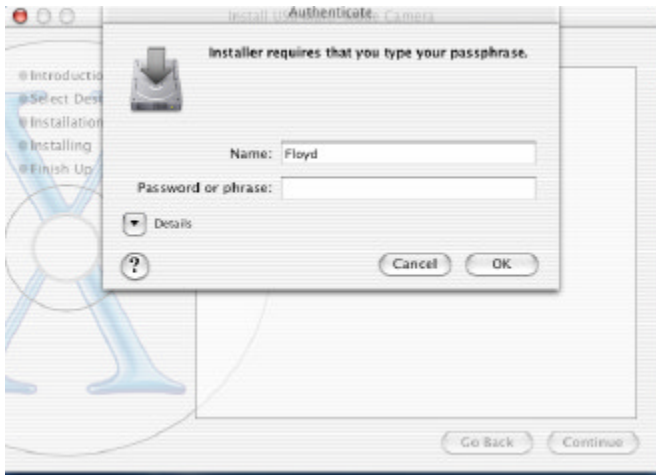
Install U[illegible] Camera

Authenticate

Installer requires that you type your passphrase.

Introductio
Select Dest
Installation
Installing
Finish Up

Name: Floyd

Password or phrase:

Details

?

Cancel

OK

Go Back

Continue